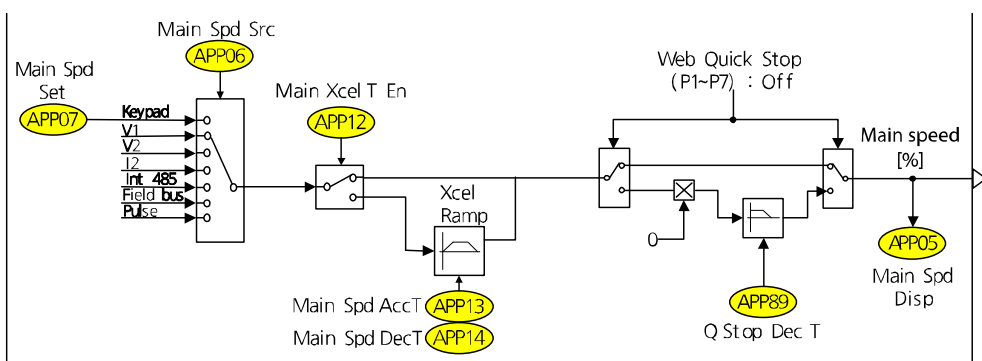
Main Spd Src
APP06
Main Spd Set
APP07
Keypad
V1
V2
I2
Int 485
Field bus
Pulse
Main Xcel T En
APP12
Xcel Ramp
Main Spd AccT APP13
Main Spd DecT APP14
Web Quick Stop (P1~P7) : Off
0
APP89
Q Stop Dec T
Main speed [%]
APP05
Main Spd Disp